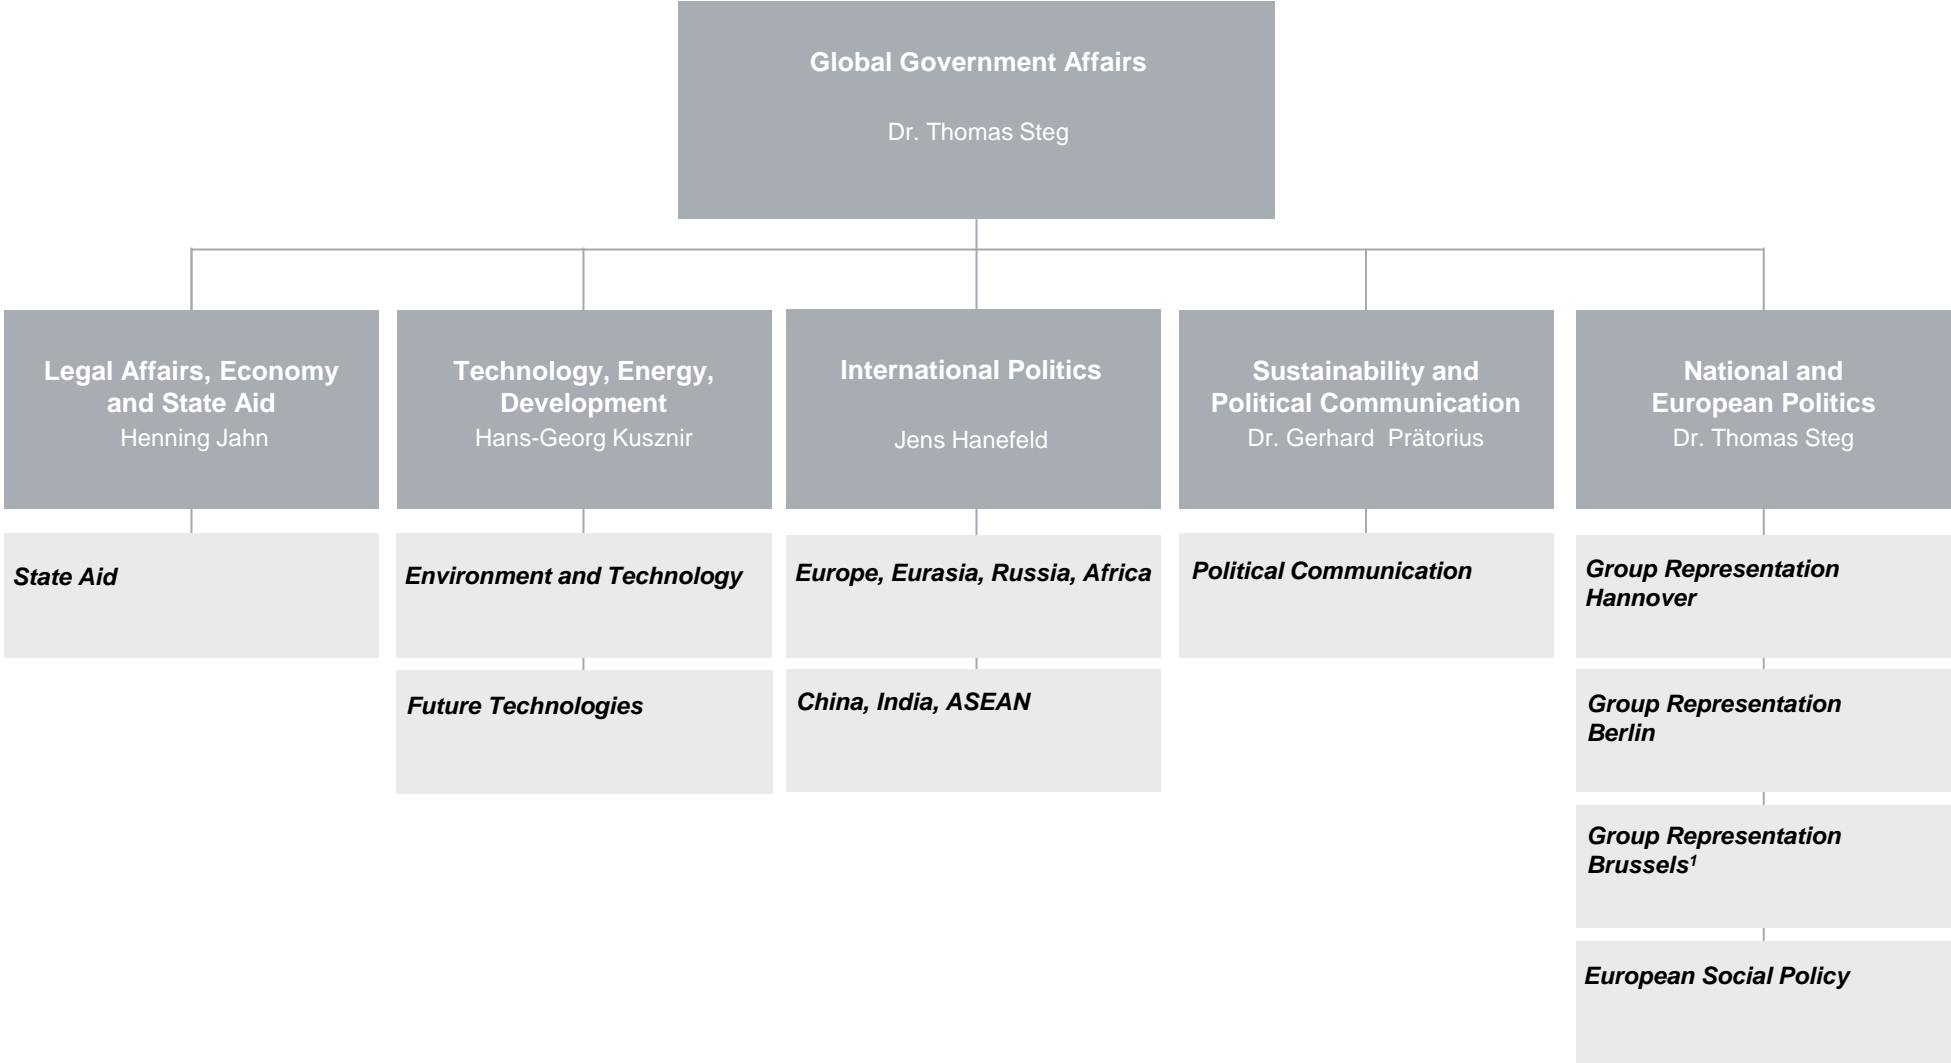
Global Government Affairs
Dr. Thomas Steg

Legal Affairs, Economy and State Aid
Henning Jahn

State Aid

Technology, Energy, Development
Hans-Georg Kusznir

Environment and Technology

Future Technologies

International Politics
Jens Hanefeld

Europe, Eurasia, Russia, Africa

China, India, ASEAN

Sustainability and Political Communication
Dr. Gerhard Prätorius

Political Communication

National and European Politics
Dr. Thomas Steg

Group Representation Hannover

Group Representation Berlin

Group Representation Brussels$^1$

European Social Policy